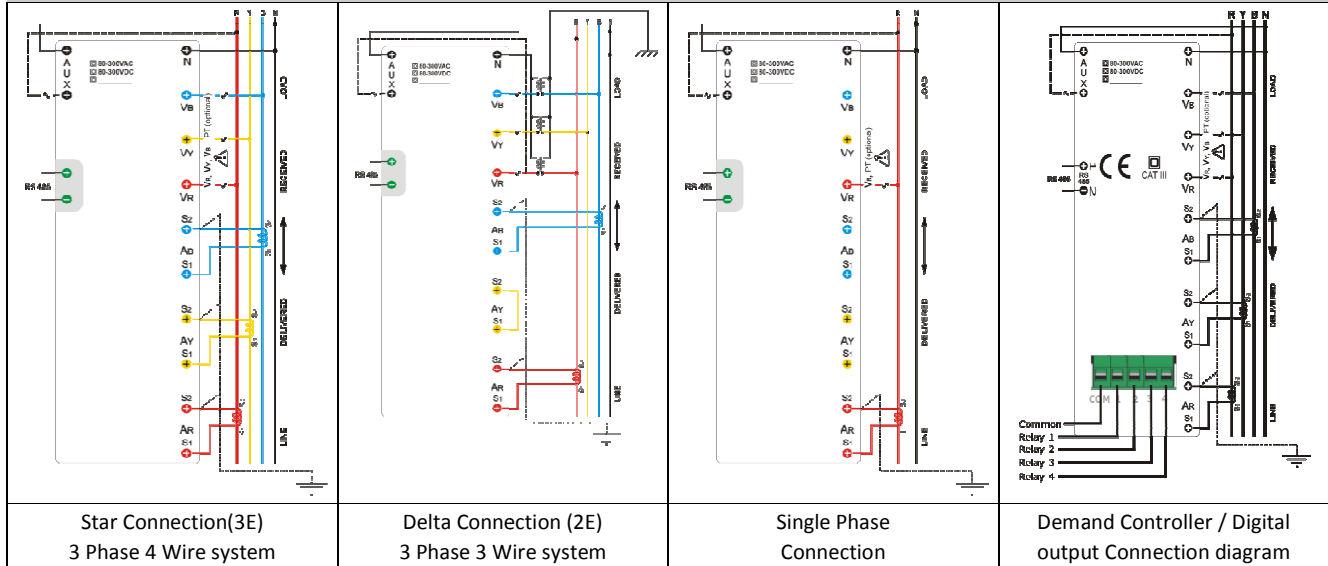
| R Y B N<br>A U X<br>N<br>80-300VAC<br>80-300VDC<br>VB<br>PT (optional)<br>VY VB VR<br>VR<br>RS 485<br>S2<br>AB<br>S1<br>S2<br>AY<br>S1<br>S2<br>AR<br>S1<br>LOAD<br>RECEIVED<br>DELIVERED<br>LINE | R Y B N<br>A U X<br>N<br>80-300VAC<br>80-300VDC<br>VB<br>VY<br>VR<br>RS 485<br>S2<br>AB<br>S1<br>S2<br>AY<br>S1<br>S2<br>AR<br>S1<br>LOAD<br>RECEIVED<br>DELIVERED<br>LINE | R N<br>A U X<br>N<br>80-300VAC<br>80-300VDC<br>VB<br>VY<br>PT (optional)<br>VR<br>RS 485<br>S2<br>AB<br>S1<br>S2<br>AY<br>S1<br>S2<br>AR<br>S1<br>LOAD<br>RECEIVED<br>DELIVERED<br>LINE | R Y B N<br>A U X<br>N<br>80-300VAC<br>80-300VDC<br>VB<br>PT (optional)<br>VY VR VB<br>VR<br>RS 485<br>CE<br>CAT III<br>S2<br>AB<br>S1<br>S2<br>AY<br>S1<br>S2<br>AR<br>S1<br>COM 1 2 3 4<br>Common<br>Relay 1<br>Relay 2<br>Relay 3<br>Relay 4<br>LOAD<br>RECEIVED<br>DELIVERED<br>LINE |
|---|---|---|---|
| Star Connection(3E)<br>3 Phase 4 Wire system | Delta Connection (2E)<br>3 Phase 3 Wire system | Single Phase<br>Connection | Demand Controller / Digital<br>output Connection diagram |